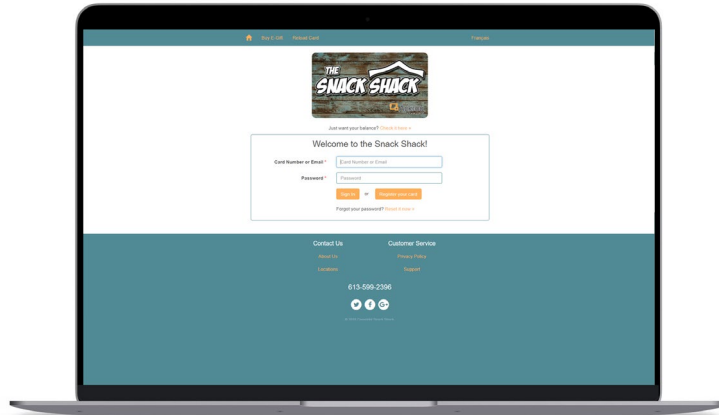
Buy E-Gift Reload Card Français

THE SNACK SHACK

Just want your balance? Check it here »

Welcome to the Snack Shack!

Card Number or Email * Card Number or Email

Password * Password

Sign In or Register your card

Forgot your password? Reset it here »

Contact Us
About Us
Locations

Customer Service
Privacy Policy
Support

613-599-2396

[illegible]